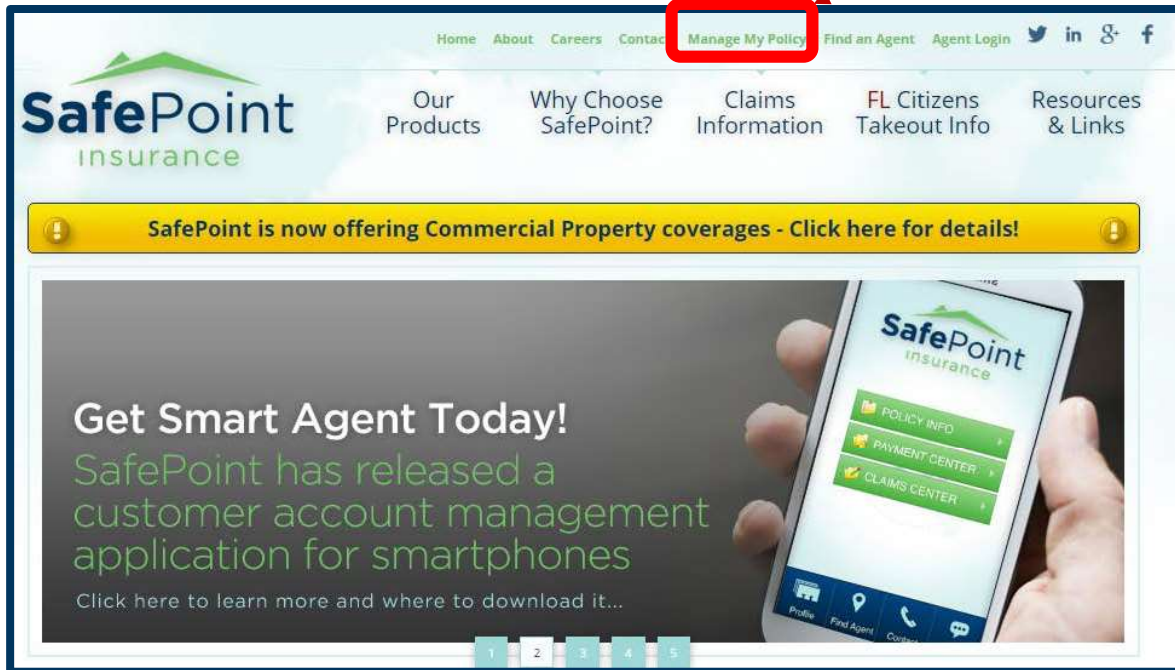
Home About Careers Contac Manage My Policy Find an Agent Agent Login

SafePoint Insurance

Our Products

Why Choose SafePoint?

Claims Information

FL Citizens Takeout Info

Resources & Links

SafePoint is now offering Commercial Property coverages - Click here for details!

Get Smart Agent Today!

SafePoint has released a customer account management application for smartphones

Click here to learn more and where to download it...

SafePoint Insurance

POLICY INFO

PAYMENT CENTER

CLAIMS CENTER

Profile

Find Agent

Contact

1 2 3 4 5